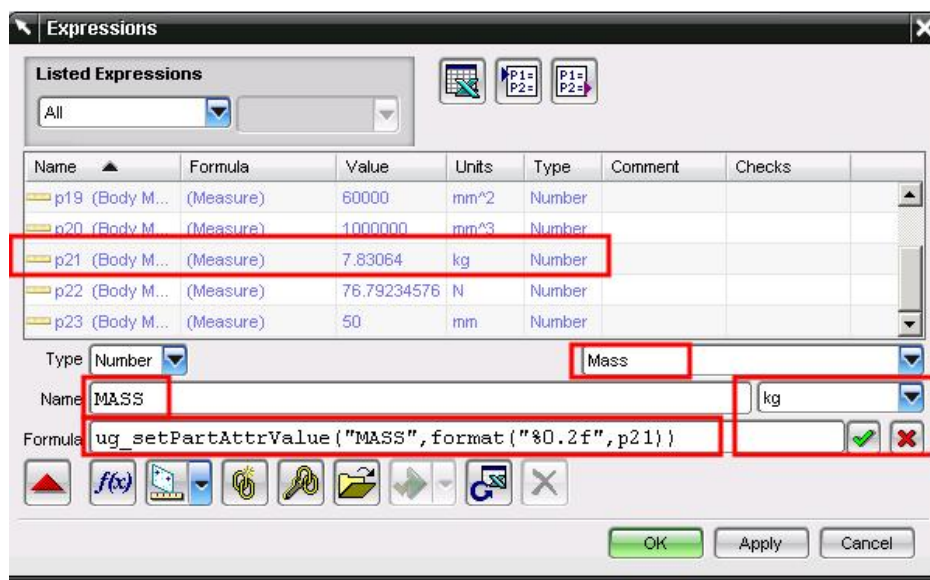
Expressions

Listed Expressions

All

| Name | Formula | Value | Units | Type | Comment | Checks |
|---|---|---|---|---|---|---|
| p19 (Body M... | (Measure) | 60000 | mm^2 | Number | | |
| p20 (Body M... | (Measure) | 1000000 | mm^3 | Number | | |
| p21 (Body M... | (Measure) | 7.83064 | kg | Number | | |
| p22 (Body M... | (Measure) | 76.79234576 | N | Number | | |
| p23 (Body M... | (Measure) | 50 | mm | Number | | |

Type Number

Mass

Name MASS

kg

Formula ug_setPartAttrValue("MASS",format("%0.2f",p21))

OK Apply Cancel